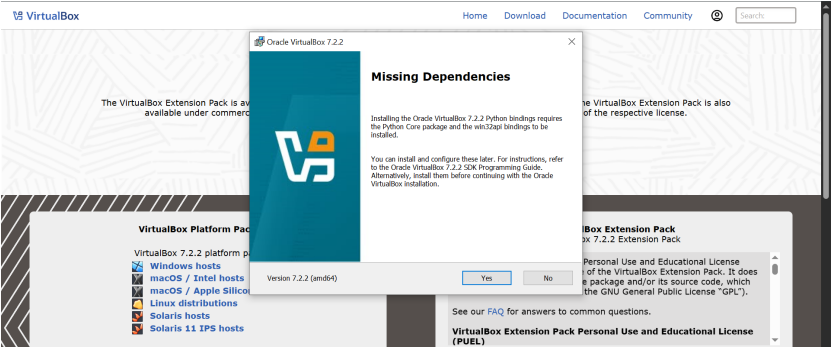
VirtualBox

Home Download Documentation Community Search:

The VirtualBox Extension Pack is av

available under commerc

e VirtualBox Extension Pack is also

of the respective license.

Oracle VirtualBox 7.2.2

Missing Dependencies

Installing the Oracle VirtualBox 7.2.2 Python bindings requires the Python Core package and the win32api bindings to be installed.

You can install and configure these later. For instructions, refer to the Oracle VirtualBox 7.2.2 SDK Programming Guide. Alternatively, install them before continuing with the Oracle VirtualBox installation.

Version 7.2.2 (amd64)

Yes No

VirtualBox Platform Pac

VirtualBox 7.2.2 platform p

Windows hosts

macOS / Intel hosts

macOS / Apple Silico

Linux distributions

Solaris hosts

Solaris 11 IPS hosts

x Extension Pack

x 7.2.2 Extension Pack

Personal Use and Educational License

e of the VirtualBox Extension Pack. It does

e package and/or its source code, which

the GNU General Public License "GPL").

See our FAQ for answers to common questions.

VirtualBox Extension Pack Personal Use and Educational License (PUEL)